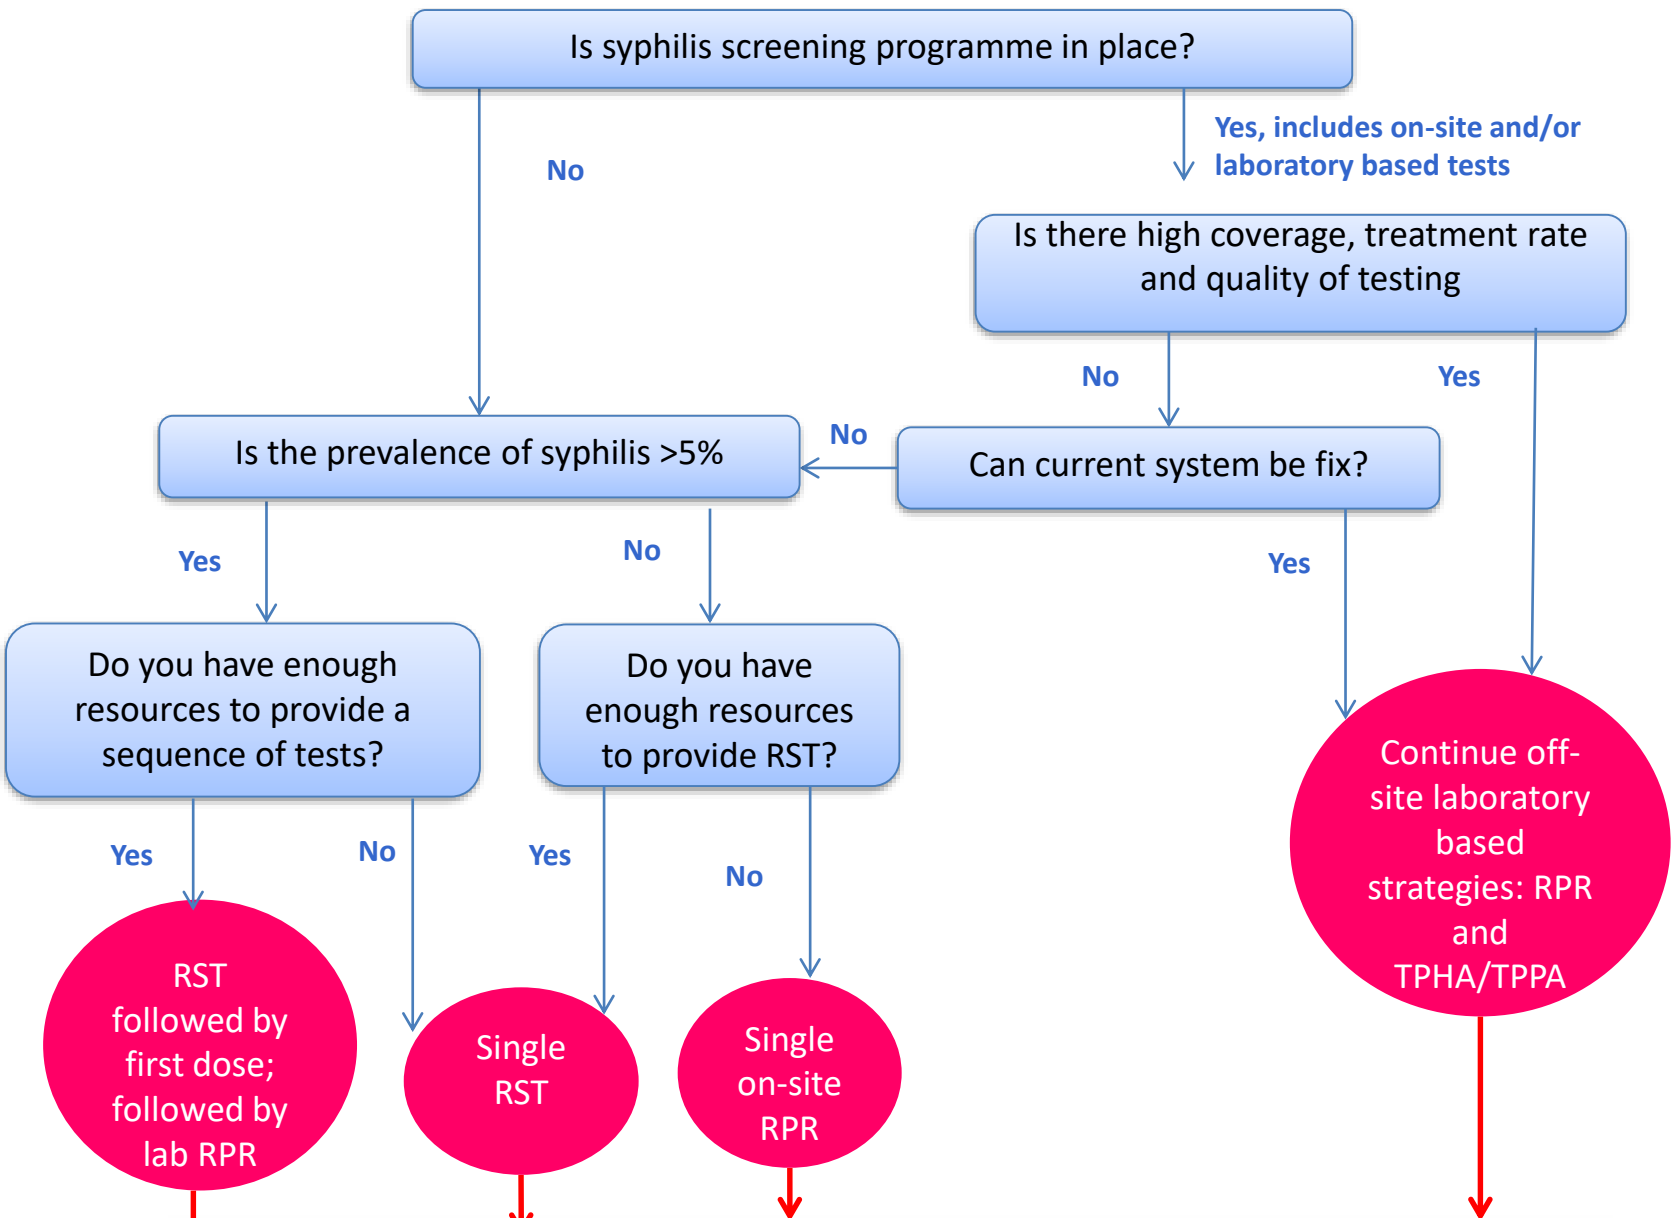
Is syphilis screening programme in place?

No

Yes, includes on-site and/or laboratory based tests

Is there high coverage, treatment rate and quality of testing

No

Yes

Is the prevalence of syphilis >5%

No

Can current system be fix?

Yes

No

Yes

Do you have enough resources to provide a sequence of tests?

Do you have enough resources to provide RST?

Yes

No

Yes

No

RST followed by first dose; followed by lab RPR

Single RST

Single on-site RPR

Continue off-site laboratory based strategies: RPR and TPHA/TPPA